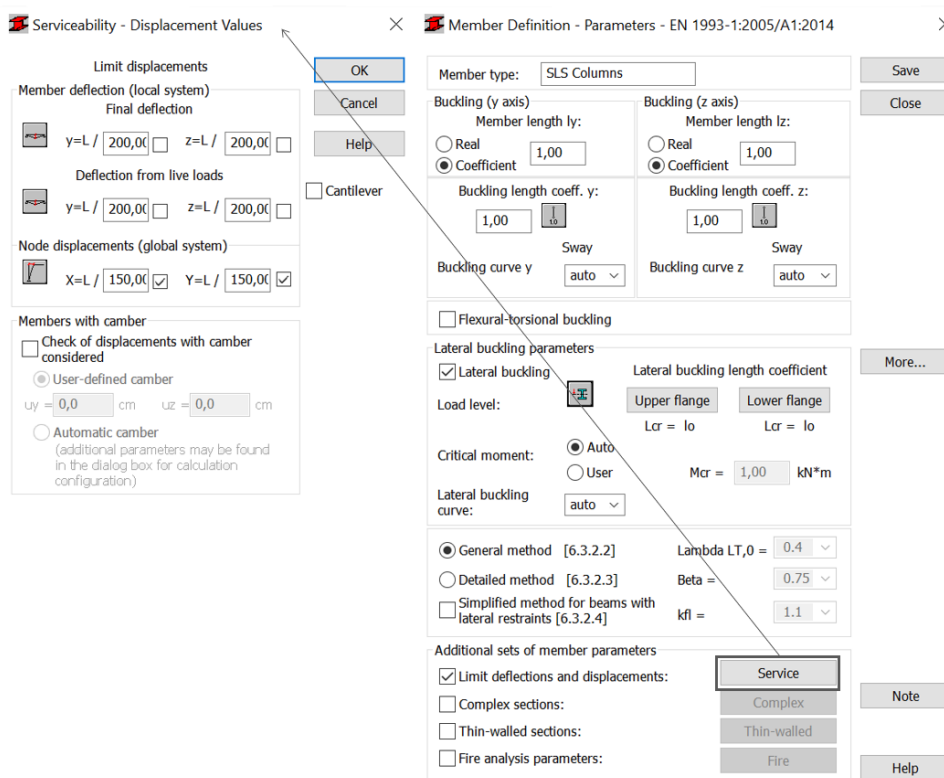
Serviceability - Displacement Values

Limit displacements

Member deflection (local system)

Final deflection

y=L / 200,0( z=L / 200,0(

Deflection from live loads

y=L / 200,0( z=L / 200,0(

Node displacements (global system)

X=L / 150,0( Y=L / 150,0(

OK

Cancel

Help

Cantilever

Members with camber

Check of displacements with camber considered

User-defined camber

uy = 0,0 cm uz = 0,0 cm

Automatic camber (additional parameters may be found in the dialog box for calculation configuration)

Member Definition - Parameters - EN 1993-1:2005/A1:2014

Member type: SLS Columns

Save

Close

Buckling (y axis)

Member length ly:

Real

Coefficient 1,00

Buckling (z axis)

Member length lz:

Real

Coefficient 1,00

Buckling length coeff. y:

1,00

Sway

Buckling curve y auto

Buckling length coeff. z:

1,00

Sway

Buckling curve z auto

Flexural-torsional buckling

Lateral buckling parameters

Lateral buckling

Lateral buckling length coefficient

Load level:

Upper flange

Lower flange

Lcr = lo

Lcr = lo

More...

Critical moment:

Auto

User

Mcr = 1,00 kN*m

Lateral buckling curve: auto

General method [6.3.2.2]

Lambda LT,0 = 0.4

Detailed method [6.3.2.3]

Beta = 0.75

Simplified method for beams with lateral restraints [6.3.2.4]

kfl = 1.1

Additional sets of member parameters

Limit deflections and displacements:

Service

Complex sections:

Complex

Thin-walled sections:

Thin-walled

Fire analysis parameters:

Fire

Note

Help